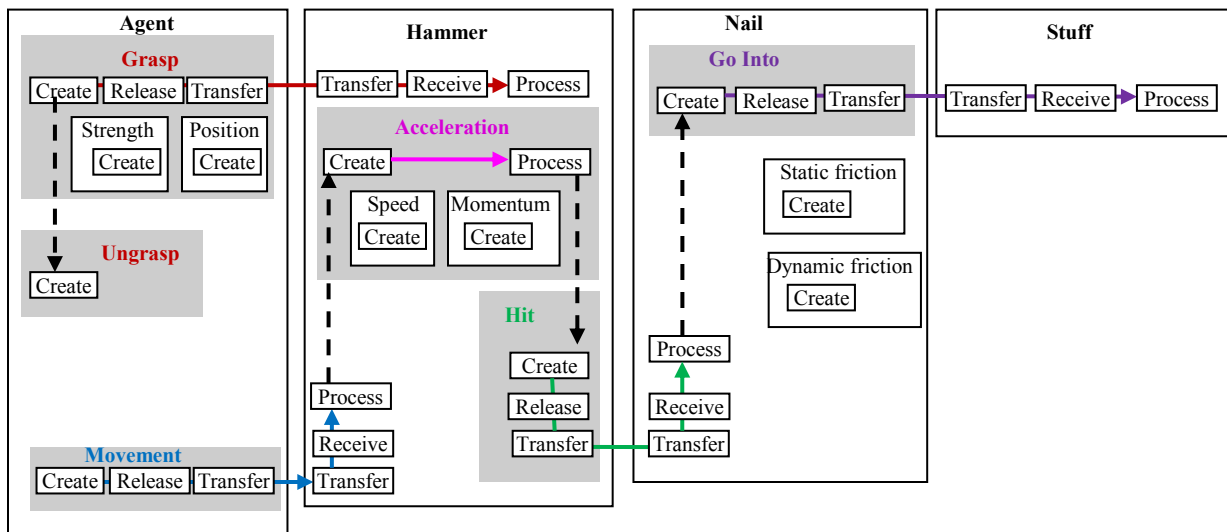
Agent

Grasp

Create Release Transfer

Strength Create

Position Create

Ungrasp

Create

Movement

Create Release Transfer

Hammer

Transfer Receive Process

Acceleration

Create Process

Speed Create

Momentum Create

Hit

Create

Release

Transfer

Process

Receive

Transfer

Nail

Go Into

Create Release Transfer

Static friction Create

Dynamic friction Create

Process

Receive

Transfer

Stuff

Transfer Receive Process